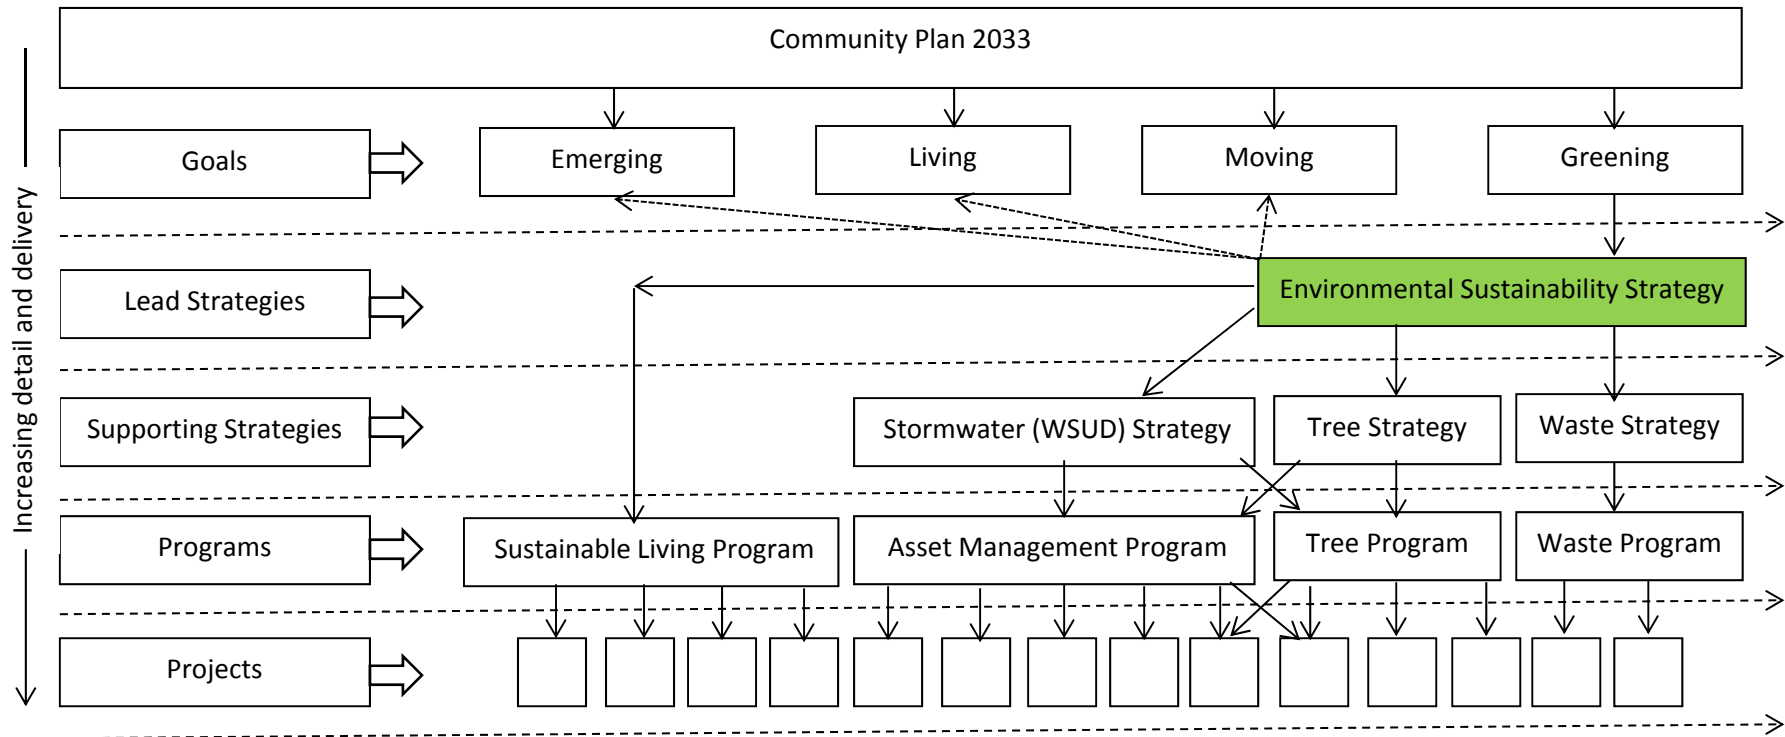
Community Plan 2033

Increasing detail and delivery

Goals

Emerging

Living

Moving

Greening

Lead Strategies

Environmental Sustainability Strategy

Supporting Strategies

Stormwater (WSUD) Strategy

Tree Strategy

Waste Strategy

Programs

Sustainable Living Program

Asset Management Program

Tree Program

Waste Program

Projects